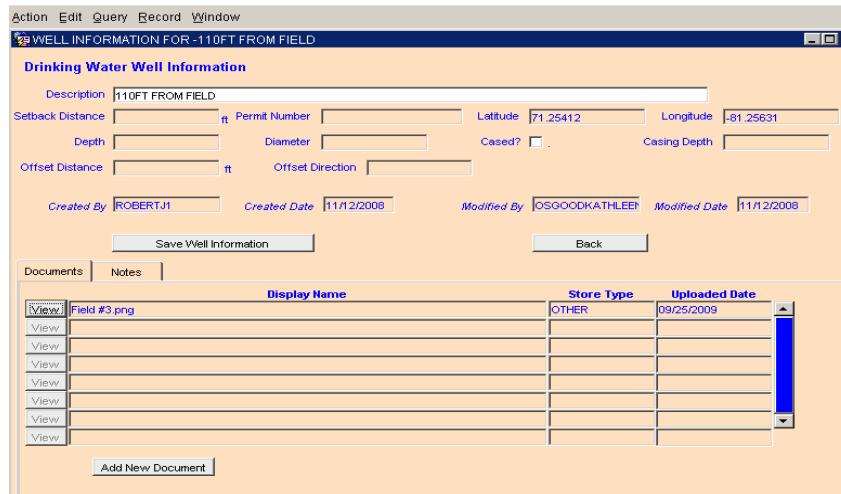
Action Edit Query Record Window

WELL INFORMATION FOR -110FT FROM FIELD

Drinking Water Well Information

Description 110FT FROM FIELD

Setback Distance ft Permit Number Latitude 71.25412 Longitude -81.25631

Depth Diameter Cased? Casing Depth

Offset Distance ft Offset Direction

Created By ROBERTJ1 Created Date 11/12/2008 Modified By OSGOODKATHLEEN Modified Date 11/12/2008

Save Well Information

Back

Documents Notes

| | Display Name | Store Type | Uploaded Date |
|---|---|---|---|
| View | Field #3.png | OTHER | 09/25/2009 |
| View | | | |
| View | | | |
| View | | | |
| View | | | |
| View | | | |
| View | | | |
| View | | | |

Add New Document